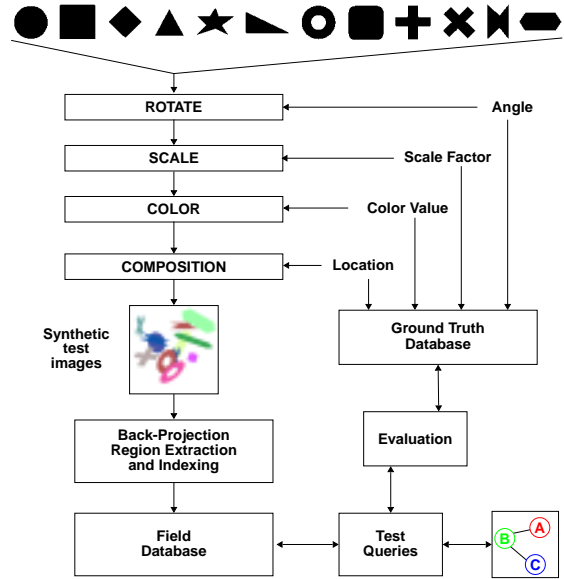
ROTATE

Angle

SCALE

Scale Factor

COLOR

Color Value

COMPOSITION

Location

Synthetic test images

Ground Truth Database

Evaluation

Back-Projection Region Extraction and Indexing

Field Database

Test Queries

A

B

C